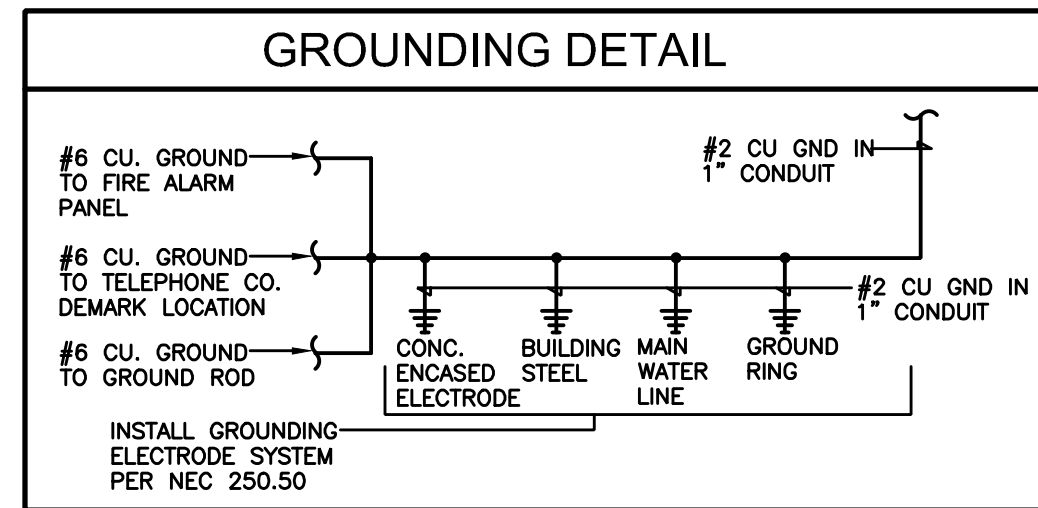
GROUNDING DETAIL

#6 CU. GROUND TO FIRE ALARM PANEL

#6 CU. GROUND TO TELEPHONE CO. DEMARK LOCATION

#6 CU. GROUND TO GROUND ROD

#2 CU GND IN 1" CONDUIT

#2 CU GND IN 1" CONDUIT

CONC. ENCASED ELECTRODE

BUILDING STEEL

MAIN WATER LINE

GROUND RING

INSTALL GROUNDING ELECTRODE SYSTEM PER NEC 250.50